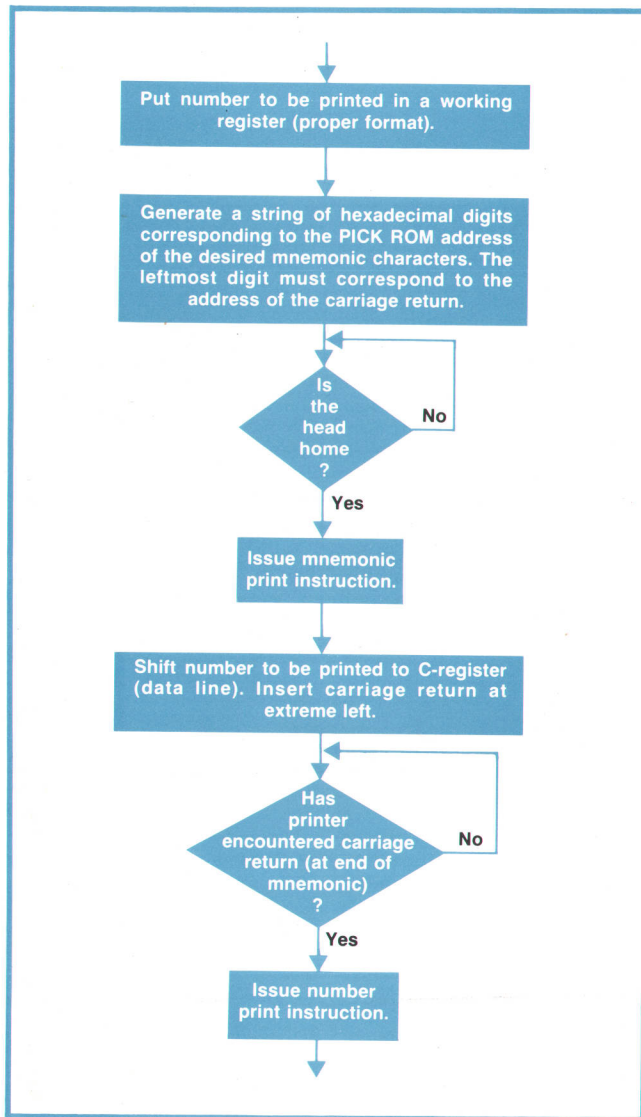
Put number to be printed in a working register (proper format).

Generate a string of hexadecimal digits corresponding to the PICK ROM address of the desired mnemonic characters. The leftmost digit must correspond to the address of the carriage return.

Is the head home ?

No

Yes

Issue mnemonic print instruction.

Shift number to be printed to C-register (data line). Insert carriage return at extreme left.

Has printer encountered carriage return (at end of mnemonic) ?

No

Yes

Issue number print instruction.